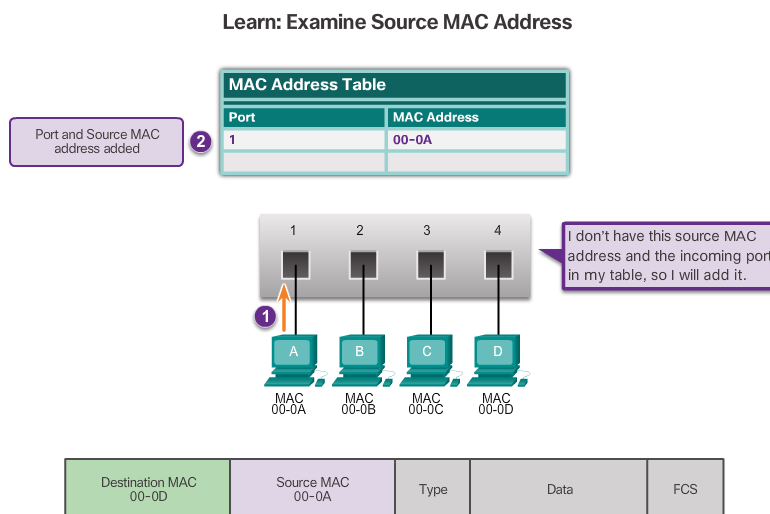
Learn: Examine Source MAC Address

MAC Address Table

| Port | MAC Address |
|---|---|
| 1 | 00-0A |
| | |

Port and Source MAC address added

2

1 2 3 4

I don't have this source MAC address and the incoming port in my table, so I will add it.

1

A
MAC 00-0A

B
MAC 00-0B

C
MAC 00-0C

D
MAC 00-0D

| Destination MAC 00-0D | Source MAC 00-0A | Type | Data | FCS |
|---|---|---|---|---|